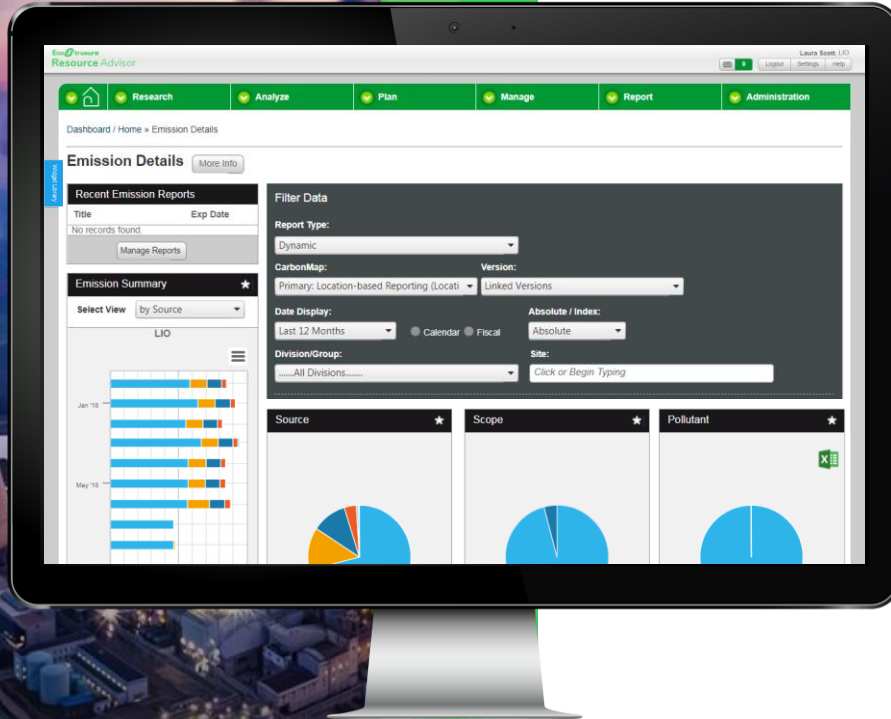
EcoStruxure
Resource Advisor

Laura Scott, LIO
0 Logout Settings Help

Research Analyze Plan Manage Report Administration

Dashboard / Home » Emission Details

Emission Details More Info

Widget Library

Recent Emission Reports
Title Exp Date
No records found.
Manage Reports

Emission Summary
Select View by Source
LIO
Jan '18
May '18

Filter Data
Report Type:
Dynamic
CarbonMap:
Primary: Location-based Reporting (Locati
Version:
Linked Versions
Date Display:
Last 12 Months
Calendar Fiscal
Absolute / Index:
Absolute
Division/Group:
......All Divisions.......
Site:
Click or Begin Typing

Source
Scope
Pollutant